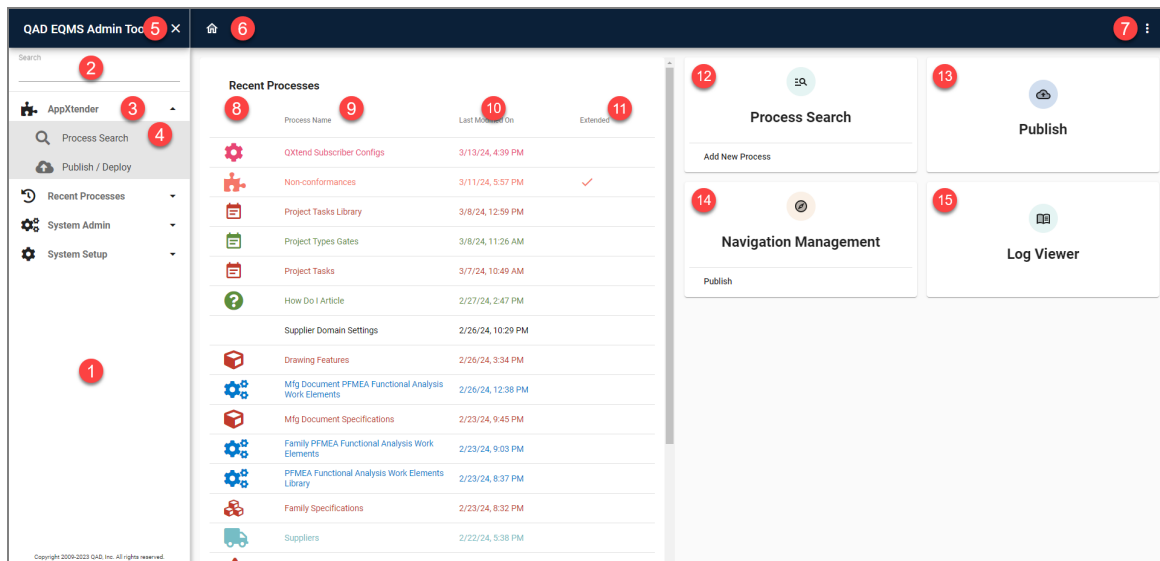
QAD EQMS Admin Too 5 ×

6

7

Search

2

AppXtender 3

Process Search 4

Publish / Deploy

Recent Processes

System Admin

System Setup

1

Copyright 2009-2023 QAD, Inc. All rights reserved.

Recent Processes

| 8 | Process Name 9 | Last Modified On 10 | Extended 11 |
|---|---|---|---|
| | QXtend Subscriber Configs | 3/13/24, 4:39 PM | |
| | Non-conformances | 3/11/24, 5:57 PM | ✓ |
| | Project Tasks Library | 3/8/24, 12:59 PM | |
| | Project Types Gates | 3/8/24, 11:26 AM | |
| | Project Tasks | 3/7/24, 10:49 AM | |
| | How Do I Article | 2/27/24, 2:47 PM | |
| | Supplier Domain Settings | 2/26/24, 10:29 PM | |
| | Drawing Features | 2/26/24, 3:34 PM | |
| | Mfg Document PFMEA Functional Analysis Work Elements | 2/26/24, 12:38 PM | |
| | Mfg Document Specifications | 2/23/24, 9:45 PM | |
| | Family PFMEA Functional Analysis Work Elements | 2/23/24, 9:03 PM | |
| | PFMEA Functional Analysis Work Elements Library | 2/23/24, 8:37 PM | |
| | Family Specifications | 2/23/24, 8:32 PM | |
| | Suppliers | 2/22/24, 5:38 PM | |

12

Process Search

Add New Process

13

Publish

14

Navigation Management

Publish

15

Log Viewer